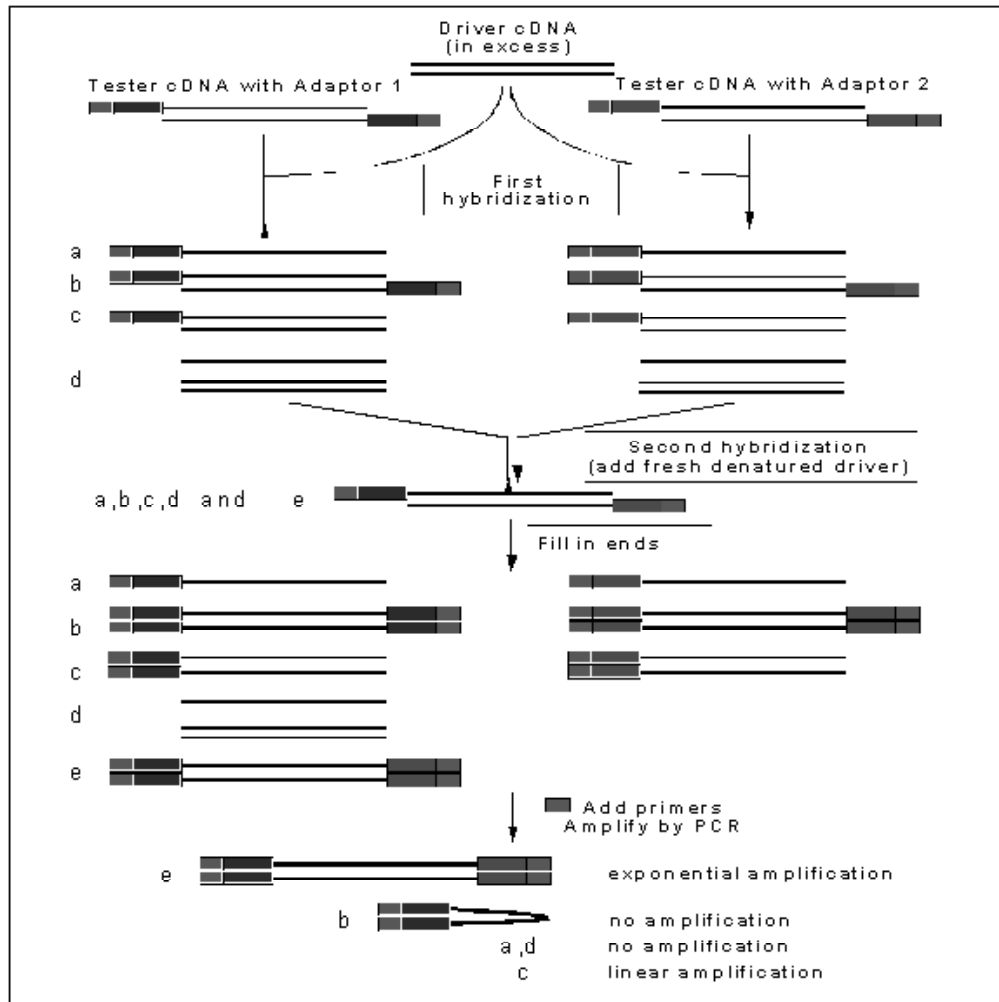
Driver cDNA
(in excess)

Tester cDNA with Adaptor 1

Tester cDNA with Adaptor 2

First hybridization

a
b
c
d

a
b
c
d

Second hybridization
(add fresh denatured driver)

a,b,c,d and e

Fill in ends

a
b
c
d
e

Add primers
Amplify by PCR

e exponential amplification
b no amplification
a,d no amplification
c linear amplification